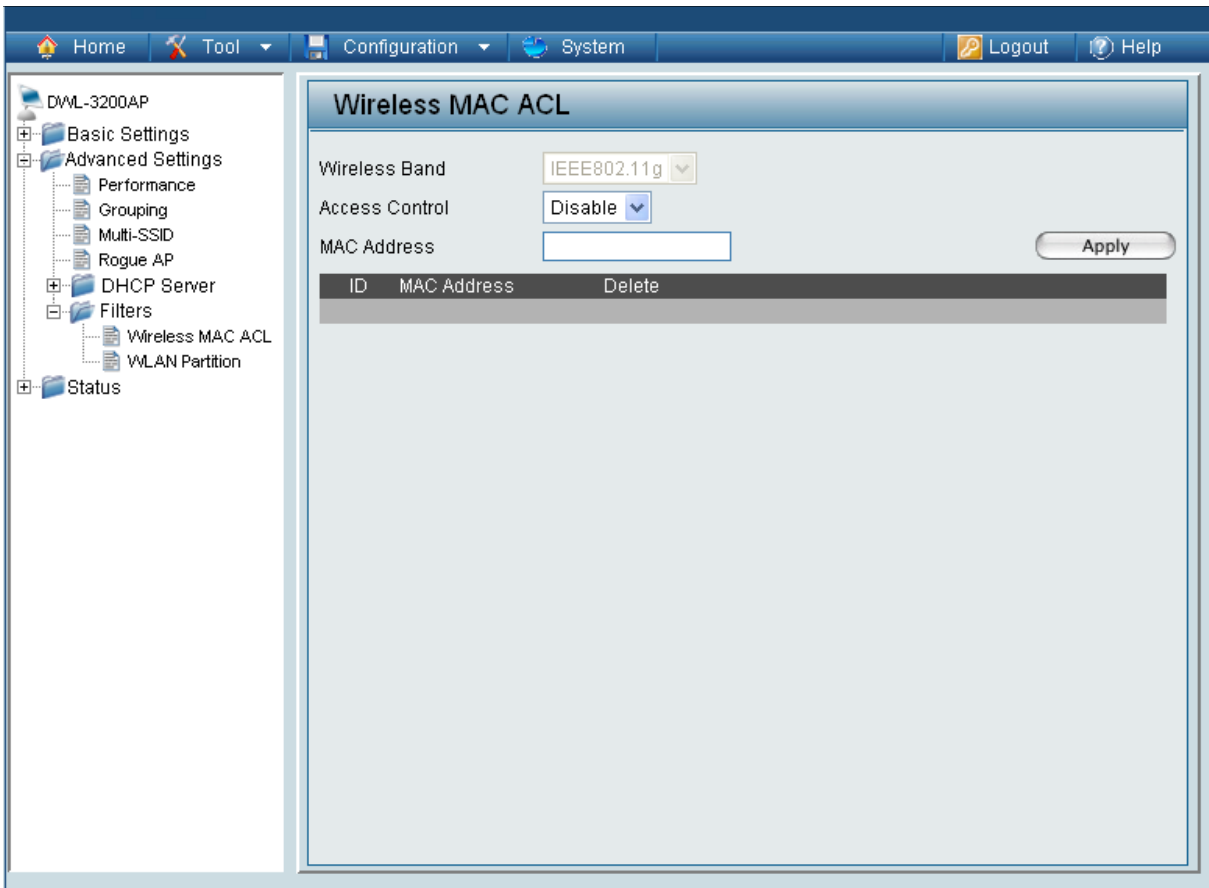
Home Tool Configuration System Logout Help

DWL-3200AP
Basic Settings
Advanced Settings
Performance
Grouping
Multi-SSID
Rogue AP
DHCP Server
Filters
Wireless MAC ACL
WLAN Partition
Status

Wireless MAC ACL

Wireless Band IEEE802.11g
Access Control Disable
MAC Address
Apply

| ID | MAC Address | Delete |
|---|---|---|
| | | |